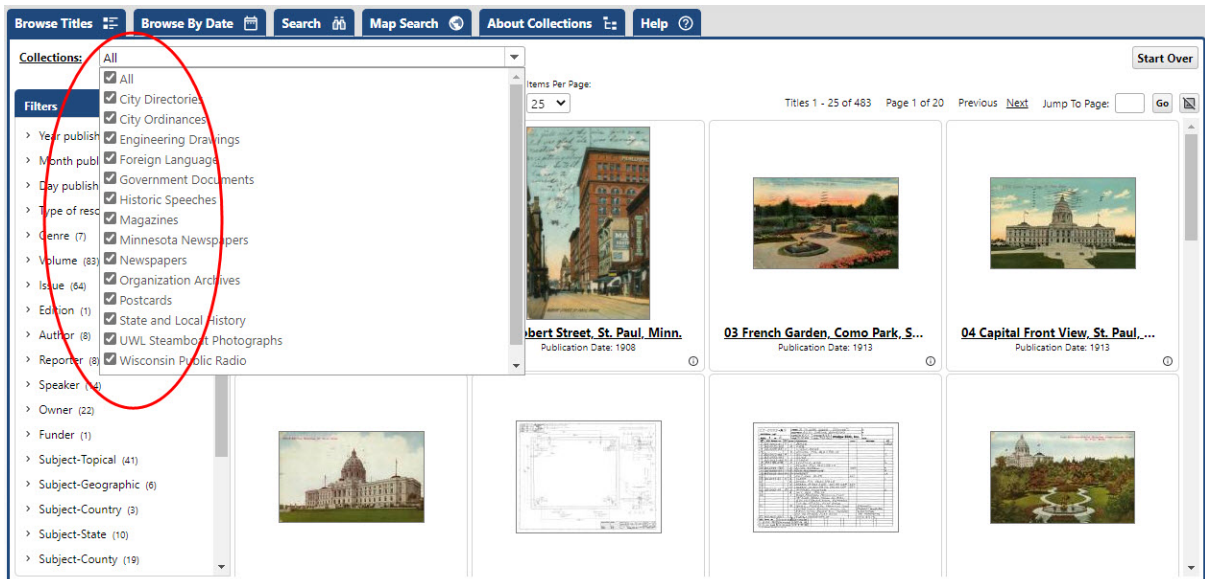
Browse Titles | Browse By Date | Search | Map Search | About Collections | Help

Collections: All

Start Over

All
City Directories
City Ordinances
Engineering Drawings
Foreign Language
Government Documents
Historic Speeches
Magazines
Minnesota Newspapers
Newspapers
Organization Archives
Postcards
State and Local History
UWL Steamboat Photographs
Wisconsin Public Radio

Filters

Year publish
Month publ
Day publish
Type of reso
Genre (7)
Volume (83)
Issue (64)
Edition (1)
Author (8)
Reporter (8)
Speaker (14)
Owner (22)
Funder (1)
Subject-Topical (41)
Subject-Geographic (6)
Subject-Country (3)
Subject-State (10)
Subject-County (19)

Items Per Page:
25

Titles 1 - 25 of 483 Page 1 of 20 Previous Next Jump To Page: Go

obert Street, St. Paul, Minn.
Publication Date: 1908

03 French Garden, Como Park, S...
Publication Date: 1913

04 Capital Front View, St. Paul, ...
Publication Date: 1913